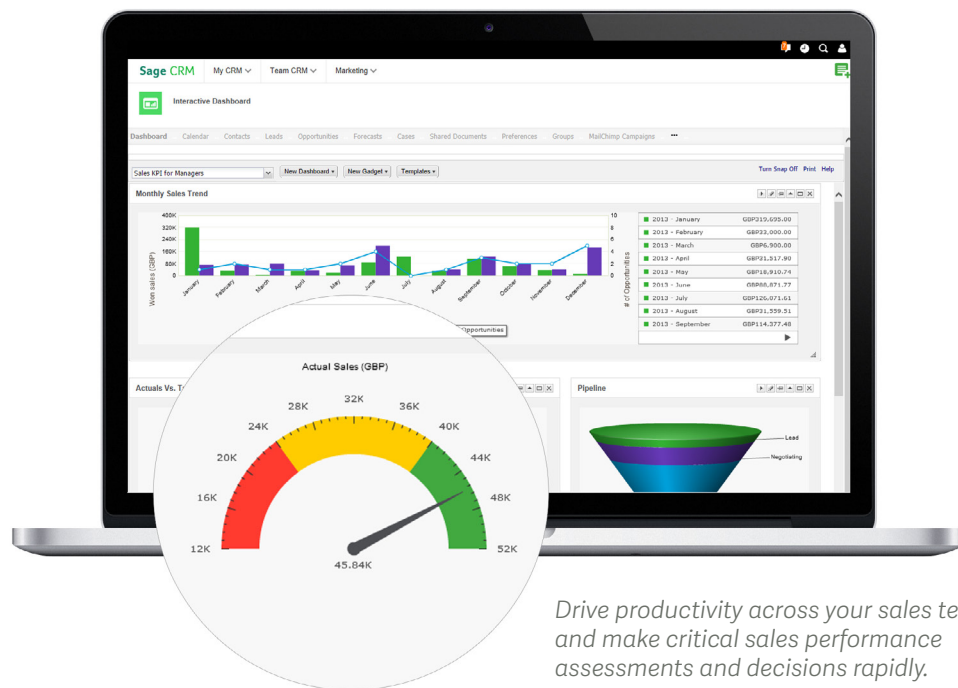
Sage CRM My CRM Team CRM Marketing

Interactive Dashboard

Dashboard Calendar Contacts Leads Opportunities Forecasts Cases Shared Documents Preferences Groups MailChimp Campaigns ...

Sales KPI for Managers New Dashboard New Gadget Templates Turn Snap Off Print Help

Monthly Sales Trend

400K 320K 240K 160K 80K 0

Won sales (GBP)

10 8 6 4 2 0

# of Opportunities

January February March April May June July August September October November December

Opportunities

| | |
|---|---|
| 2013 - January | GBP219,695.00 |
| 2013 - February | GBP33,000.00 |
| 2013 - March | GBP6,900.00 |
| 2013 - April | GBP21,517.90 |
| 2013 - May | GBP18,910.74 |
| 2013 - June | GBP88,871.77 |
| 2013 - July | GBP126,071.61 |
| 2013 - August | GBP31,559.51 |
| 2013 - September | GBP114,377.48 |

Actuals Vs. T

Pipeline

Lead

Negotiating

Actual Sales (GBP)

12K 16K 20K 24K 28K 32K 36K 40K 44K 48K 52K

45.84K

Drive productivity across your sales te
and make critical sales performance
assessments and decisions rapidly.